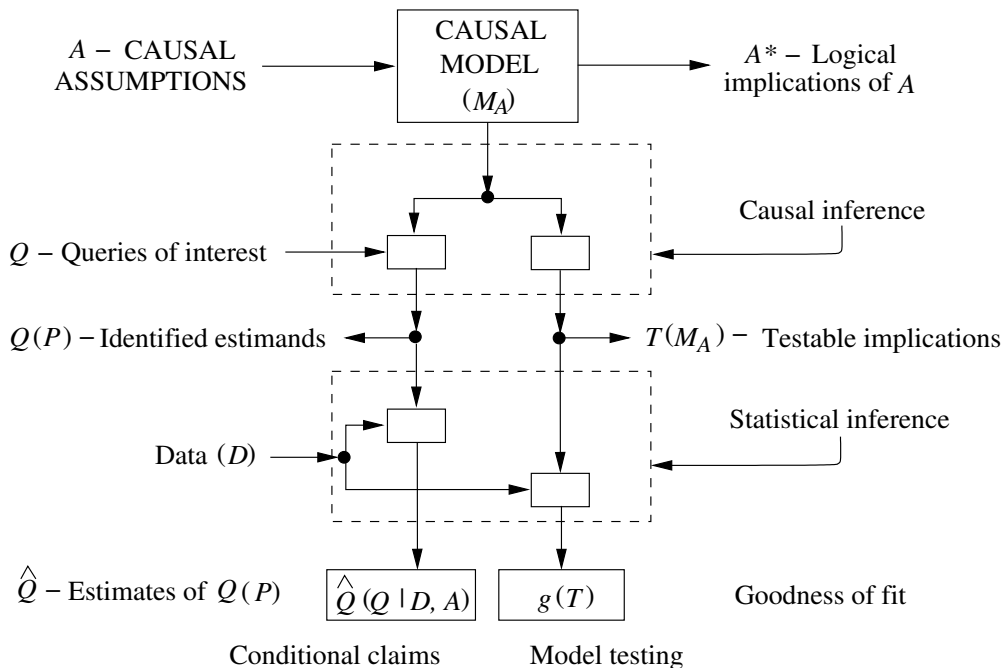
$A$ – CAUSAL ASSUMPTIONS

CAUSAL MODEL $(M_A)$

$A^*$ – Logical implications of $A$

Causal inference

$Q$ – Queries of interest

$Q(P)$ – Identified estimands

$T(M_A)$ – Testable implications

Statistical inference

Data $(D)$

$\hat{Q}$ – Estimates of $Q(P)$

$\hat{Q}(Q \mid D, A)$

$g(T)$

Goodness of fit

Conditional claims

Model testing